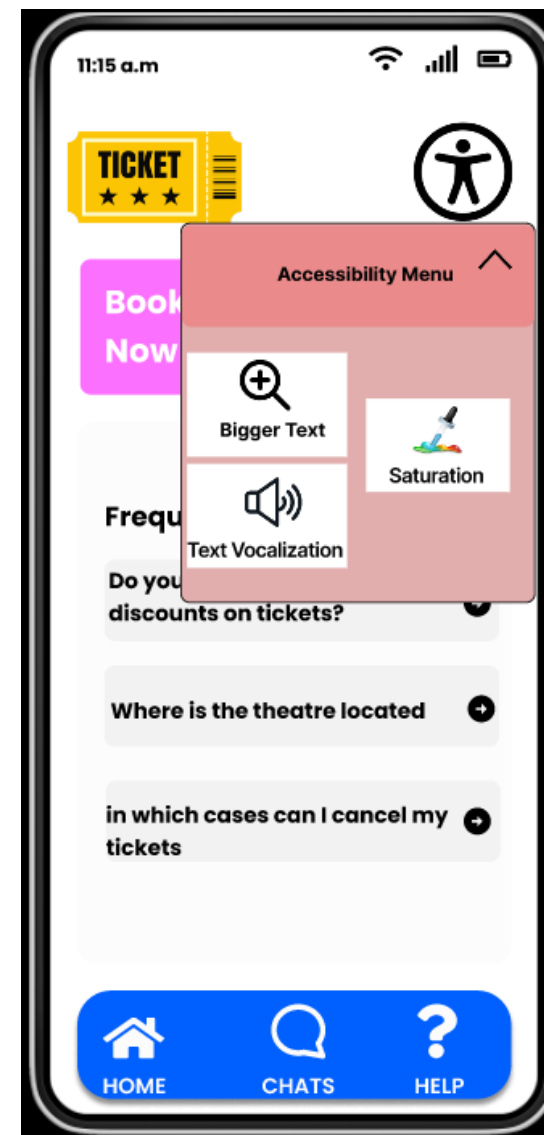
11:15 a.m

TICKET

Accessibility Menu

Book
Now

Bigger Text

Saturation

Text Vocalization

Frequ

Do you
discounts on tickets?

Where is the theatre located

in which cases can I cancel my tickets

HOME
CHATS
HELP